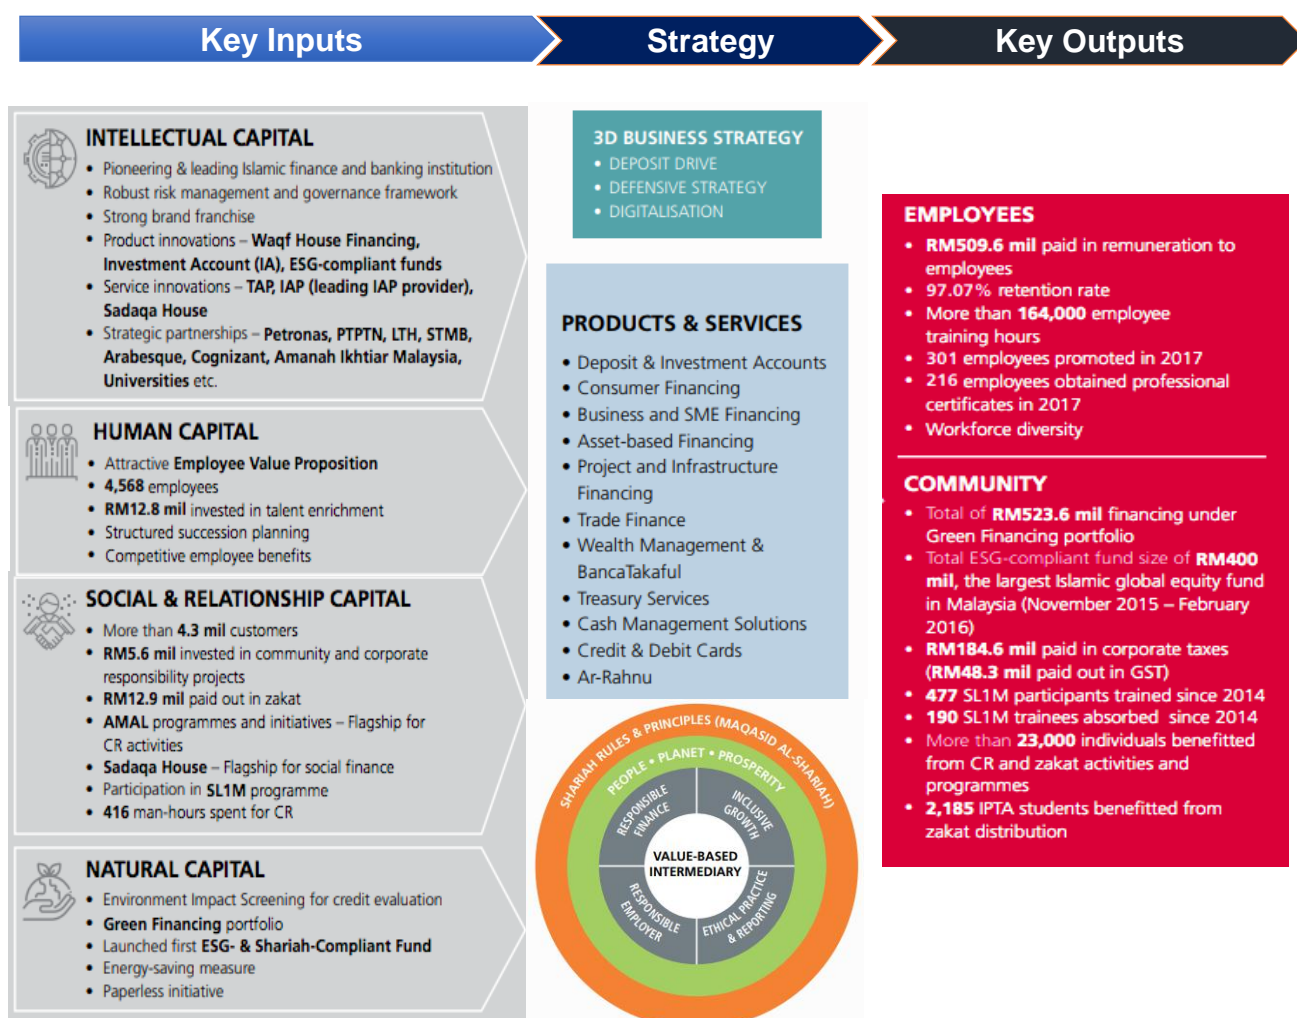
Key Inputs

Strategy

Key Outputs

INTELLECTUAL CAPITAL
• Pioneering & leading Islamic finance and banking institution
• Robust risk management and governance framework
• Strong brand franchise
• Product innovations – Waqf House Financing, Investment Account (IA), ESG-compliant funds
• Service innovations – TAP, IAP (leading IAP provider), Sadaqa House
• Strategic partnerships – Petronas, PTPTN, LTH, STMB, Arabesque, Cognizant, Amanah Ikhtiar Malaysia, Universities etc.

HUMAN CAPITAL
• Attractive Employee Value Proposition
• 4,568 employees
• RM12.8 mil invested in talent enrichment
• Structured succession planning
• Competitive employee benefits

SOCIAL & RELATIONSHIP CAPITAL
• More than 4.3 mil customers
• RM5.6 mil invested in community and corporate responsibility projects
• RM12.9 mil paid out in zakat
• AMAL programmes and initiatives – Flagship for CR activities
• Sadaqa House – Flagship for social finance
• Participation in SL1M programme
• 416 man-hours spent for CR

NATURAL CAPITAL
• Environment Impact Screening for credit evaluation
• Green Financing portfolio
• Launched first ESG- & Shariah-Compliant Fund
• Energy-saving measure
• Paperless initiative

3D BUSINESS STRATEGY
• DEPOSIT DRIVE
• DEFENSIVE STRATEGY
• DIGITALISATION

PRODUCTS & SERVICES
• Deposit & Investment Accounts
• Consumer Financing
• Business and SME Financing
• Asset-based Financing
• Project and Infrastructure Financing
• Trade Finance
• Wealth Management & BancaTakaful
• Treasury Services
• Cash Management Solutions
• Credit & Debit Cards
• Ar-Rahnu

SHARIAH RULES & PRINCIPLES (MAQASID AL-SHARIAH)
PEOPLE • PLANET • PROSPERITY
RESPONSIBLE FINANCE
INCLUSIVE GROWTH
VALUE-BASED INTERMEDIARY
RESPONSIBLE EMPLOYER
ETHICAL PRACTICE & REPORTING

EMPLOYEES
• RM509.6 mil paid in remuneration to employees
• 97.07% retention rate
• More than 164,000 employee training hours
• 301 employees promoted in 2017
• 216 employees obtained professional certificates in 2017
• Workforce diversity

COMMUNITY
• Total of RM523.6 mil financing under Green Financing portfolio
• Total ESG-compliant fund size of RM400 mil, the largest Islamic global equity fund in Malaysia (November 2015 – February 2016)
• RM184.6 mil paid in corporate taxes (RM48.3 mil paid out in GST)
• 477 SL1M participants trained since 2014
• 190 SL1M trainees absorbed since 2014
• More than 23,000 individuals benefitted from CR and zakat activities and programmes
• 2,185 IPTA students benefitted from zakat distribution